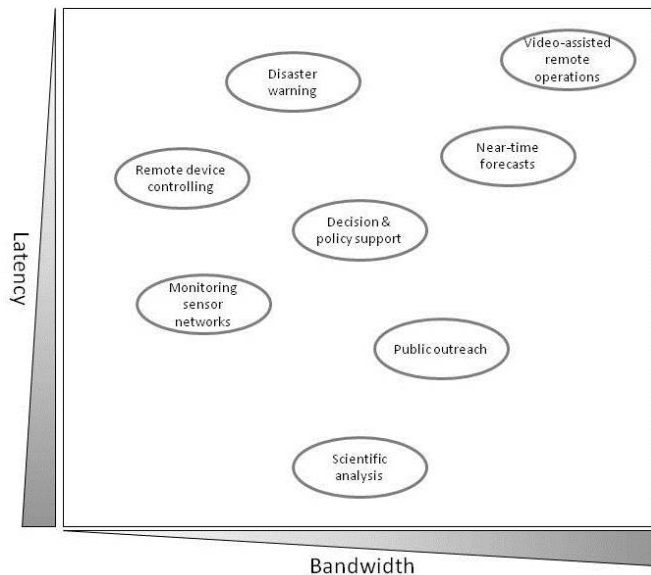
Video-assisted remote operations

Disaster warning

Near-time forecasts

Remote device controlling

Decision & policy support

Monitoring sensor networks

Public outreach

Scientific analysis

Latency

Bandwidth